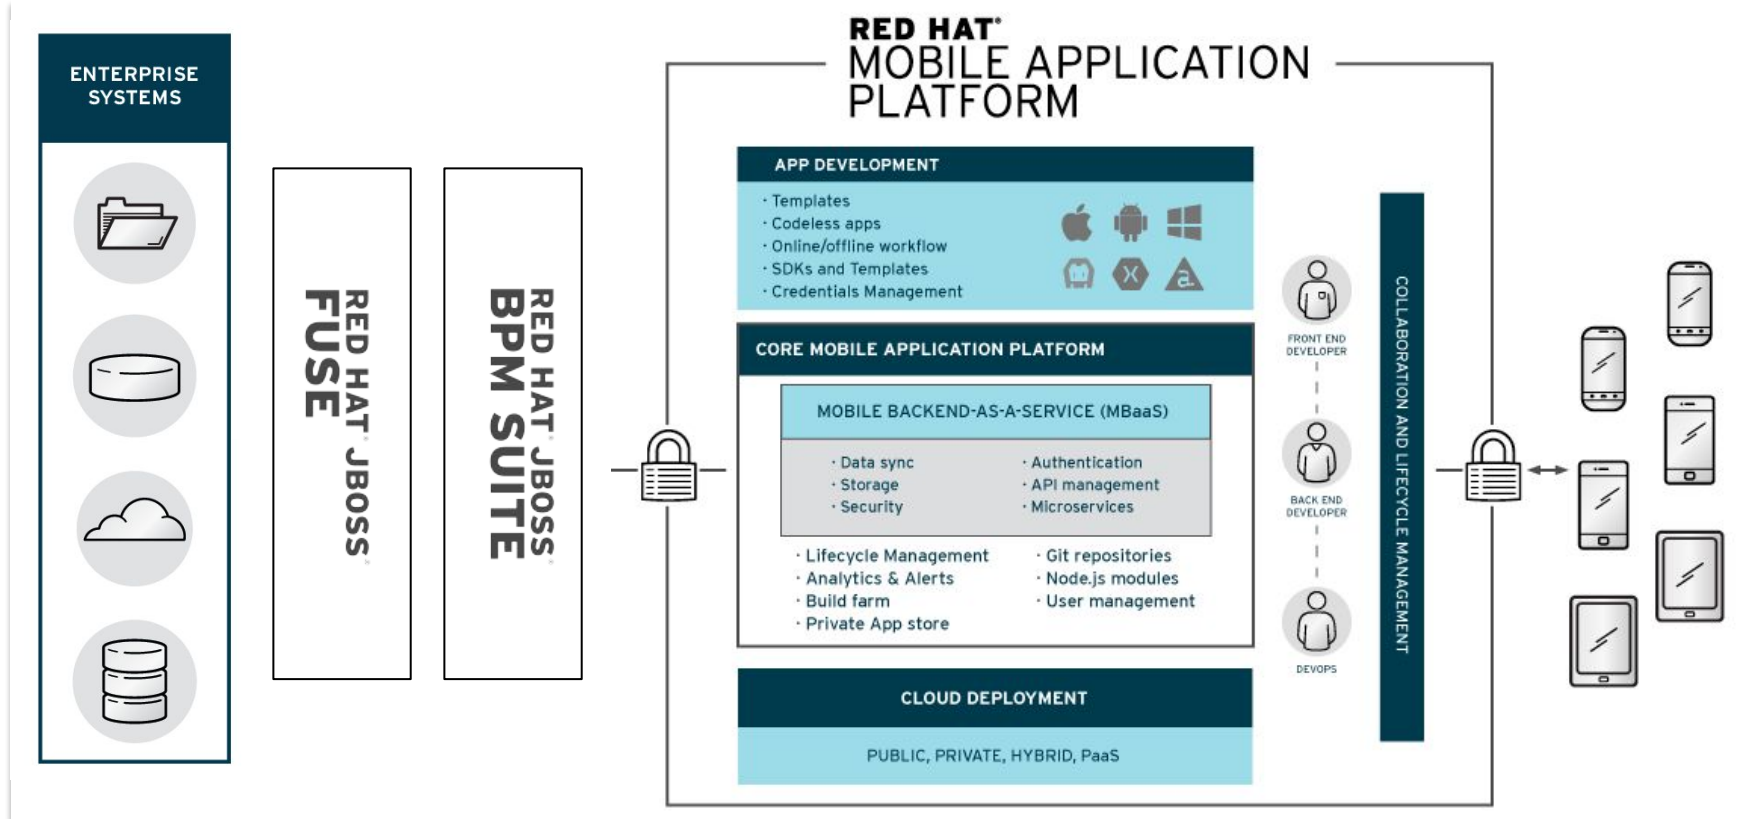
ENTERPRISE SYSTEMS

RED HAT JBOSS FUSE

RED HAT JBOSS BPM SUITE

RED HAT®
MOBILE APPLICATION PLATFORM

APP DEVELOPMENT

· Templates
· Codeless apps
· Online/offline workflow
· SDKs and Templates
· Credentials Management

CORE MOBILE APPLICATION PLATFORM

MOBILE BACKEND-AS-A-SERVICE (MBaaS)

· Data sync
· Storage
· Security

· Authentication
· API management
· Microservices

· Lifecycle Management
· Analytics & Alerts
· Build farm
· Private App store

· Git repositories
· Node.js modules
· User management

CLOUD DEPLOYMENT

PUBLIC, PRIVATE, HYBRID, PaaS

FRONT END DEVELOPER

BACK END DEVELOPER

DEVOPS

COLLABORATION AND LIFECYCLE MANAGEMENT